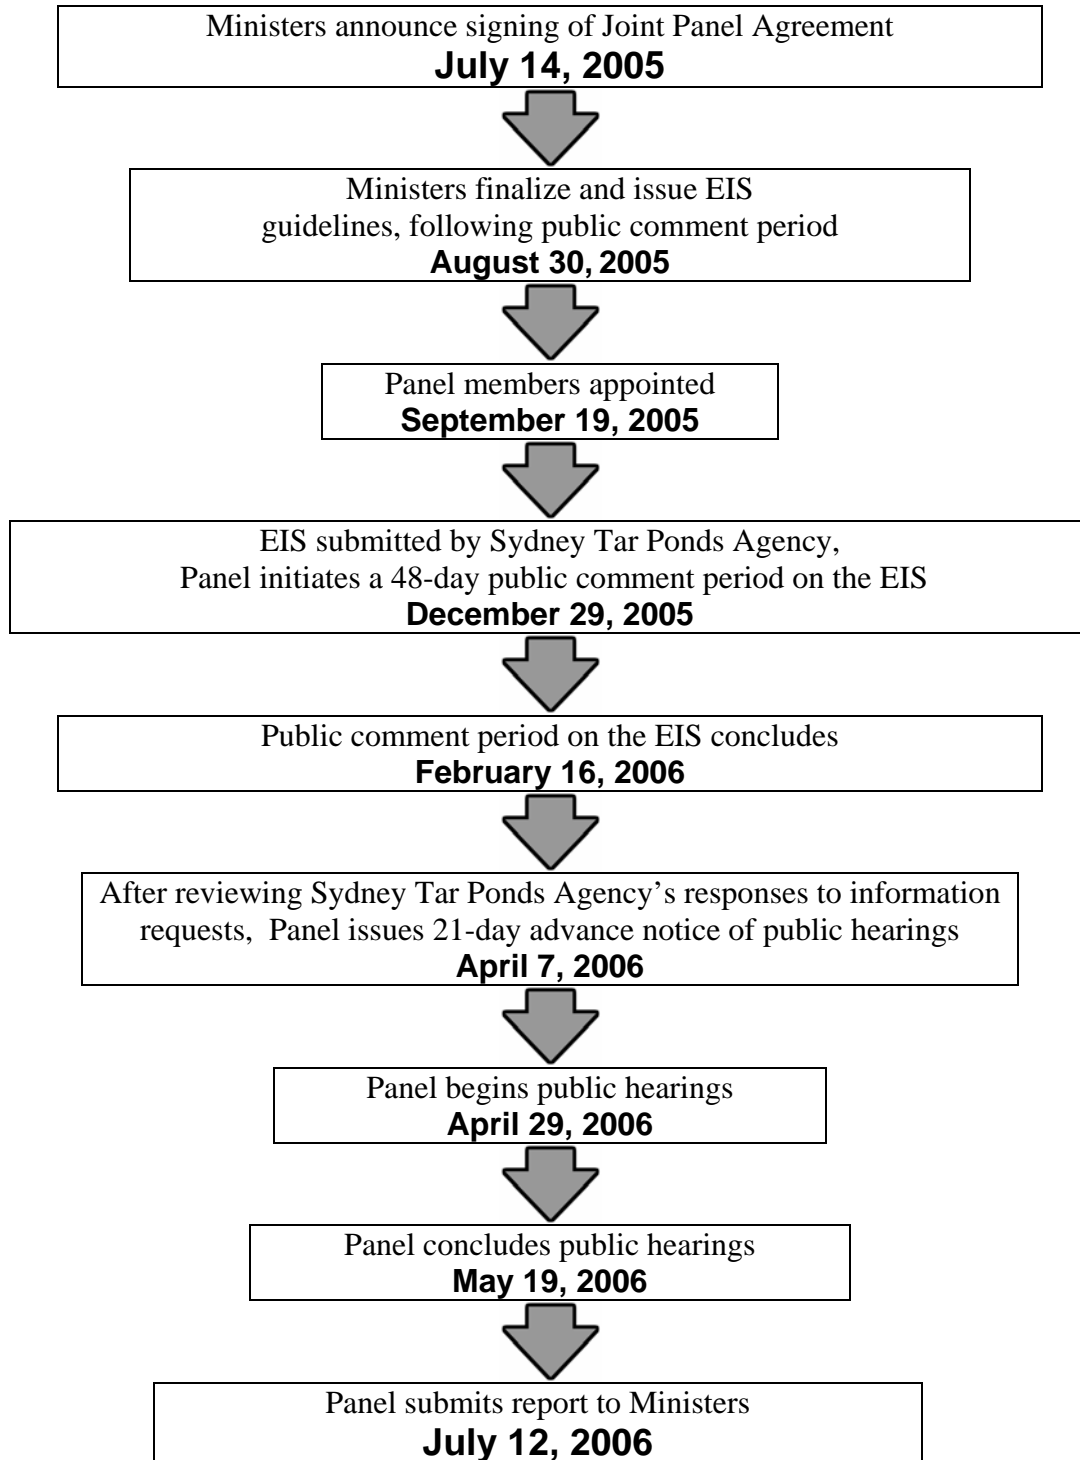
Ministers announce signing of Joint Panel Agreement
**July 14, 2005**

Ministers finalize and issue EIS guidelines, following public comment period
**August 30, 2005**

Panel members appointed
**September 19, 2005**

EIS submitted by Sydney Tar Ponds Agency, Panel initiates a 48-day public comment period on the EIS
**December 29, 2005**

Public comment period on the EIS concludes
**February 16, 2006**

After reviewing Sydney Tar Ponds Agency's responses to information requests, Panel issues 21-day advance notice of public hearings
**April 7, 2006**

Panel begins public hearings
**April 29, 2006**

Panel concludes public hearings
**May 19, 2006**

Panel submits report to Ministers
**July 12, 2006**